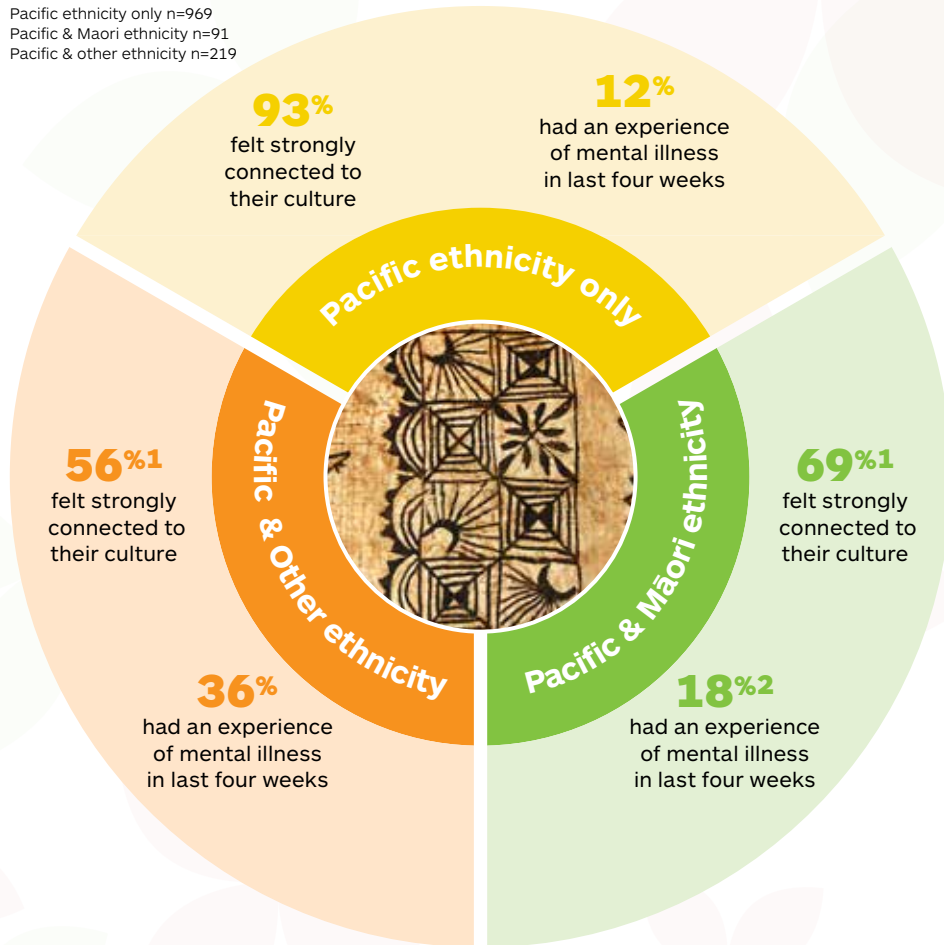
Pacific ethnicity only n=969
Pacific & Maori ethnicity n=91
Pacific & other ethnicity n=219

93%
felt strongly connected to their culture

12%
had an experience of mental illness in last four weeks

Pacific ethnicity only

Pacific & Other ethnicity

Pacific & Māori ethnicity

56%1
felt strongly connected to their culture

69%1
felt strongly connected to their culture

36%
had an experience of mental illness in last four weeks

18%2
had an experience of mental illness in last four weeks